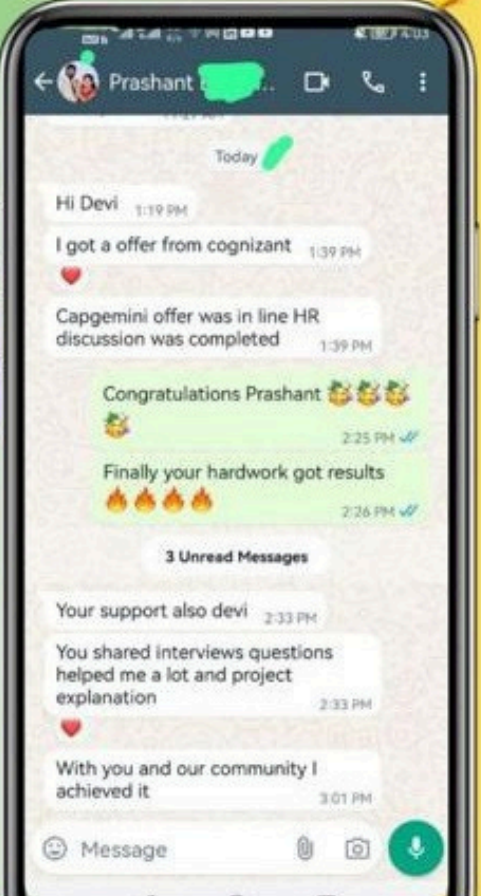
Prashant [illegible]

Today

Hi Devi 1:19 PM

I got a offer from cognizant 1:39 PM

Capgemini offer was in line HR discussion was completed 1:39 PM

Congratulations Prashant 2:25 PM

Finally your hardwork got results 2:26 PM

3 Unread Messages

Your support also devi 2:33 PM

You shared interviews questions helped me a lot and project explanation 2:33 PM

With you and our community I achieved it 3:01 PM

Message